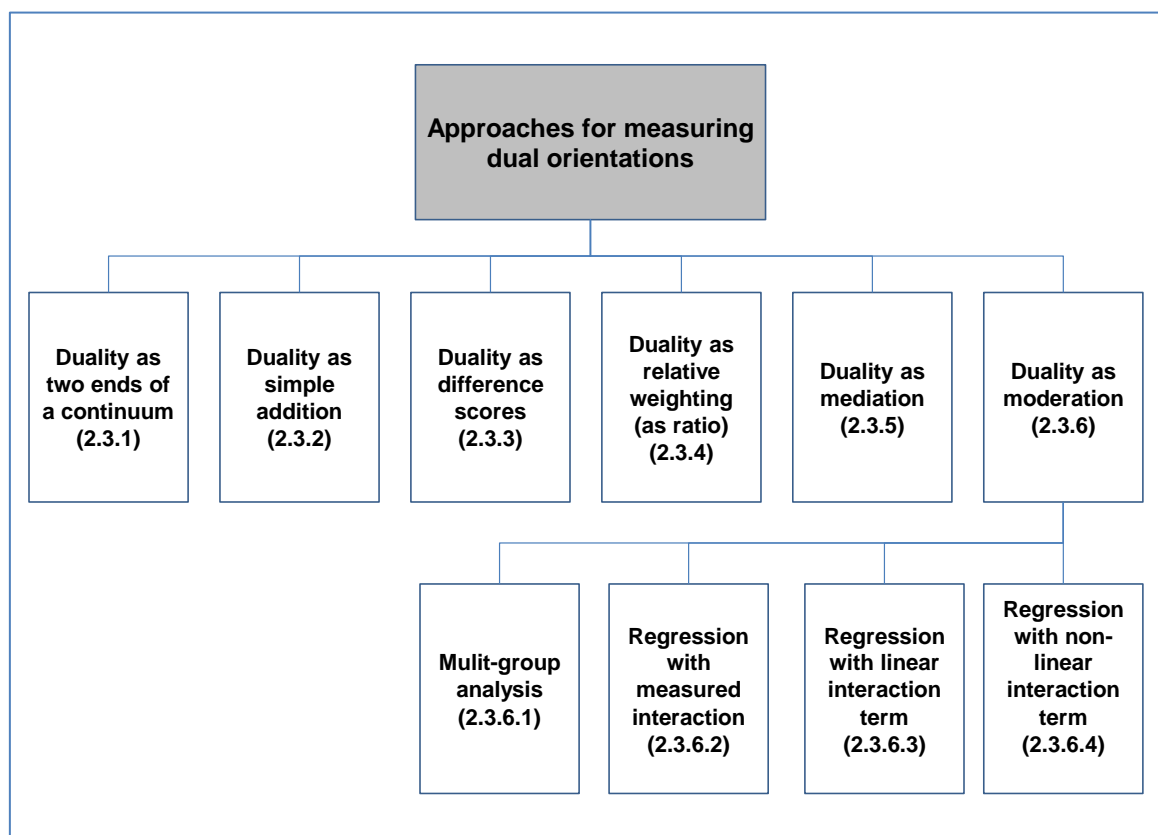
Approaches for measuring dual orientations

Duality as two ends of a continuum (2.3.1)

Duality as simple addition (2.3.2)

Duality as difference scores (2.3.3)

Duality as relative weighting (as ratio) (2.3.4)

Duality as mediation (2.3.5)

Duality as moderation (2.3.6)

Mulit-group analysis (2.3.6.1)

Regression with measured interaction (2.3.6.2)

Regression with linear interaction term (2.3.6.3)

Regression with non-linear interaction term (2.3.6.4)